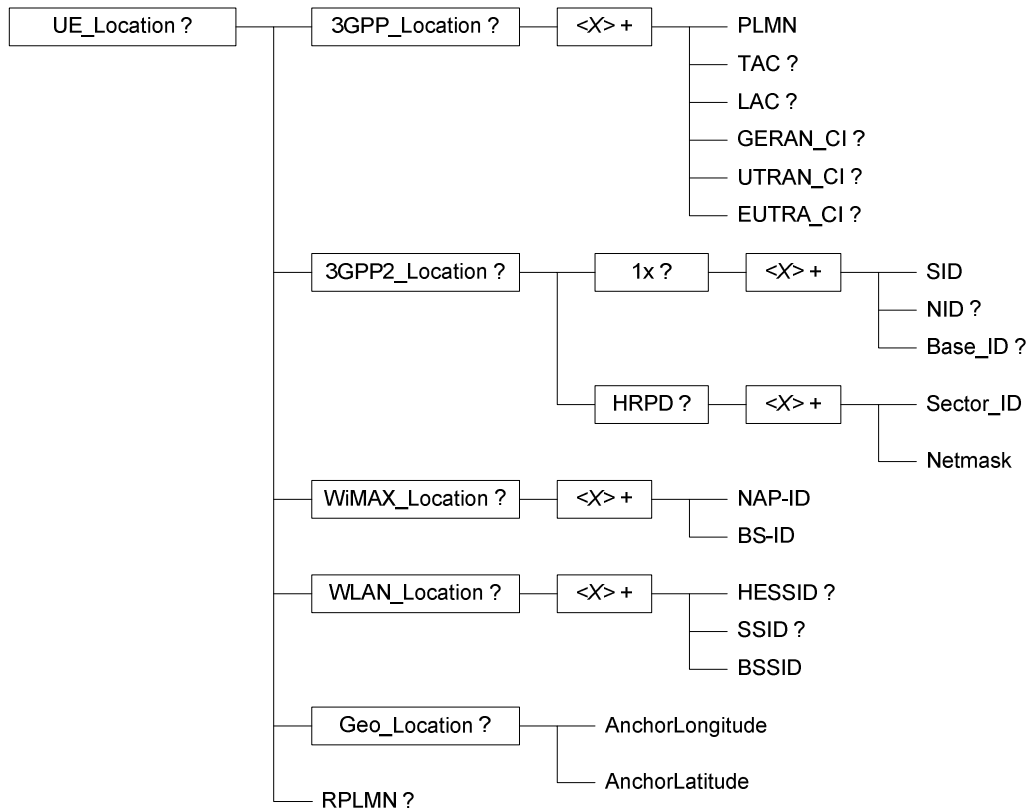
UE_Location ?

3GPP_Location ?

<X> +

PLMN

TAC ?

LAC ?

GERAN_CI ?

UTRAN_CI ?

EUTRA_CI ?

3GPP2_Location ?

1x ?

<X> +

SID

NID ?

Base_ID ?

HRPD ?

<X> +

Sector_ID

Netmask

WiMAX_Location ?

<X> +

NAP-ID

BS-ID

WLAN_Location ?

<X> +

HESSID ?

SSID ?

BSSID

Geo_Location ?

AnchorLongitude

AnchorLatitude

RPLMN ?